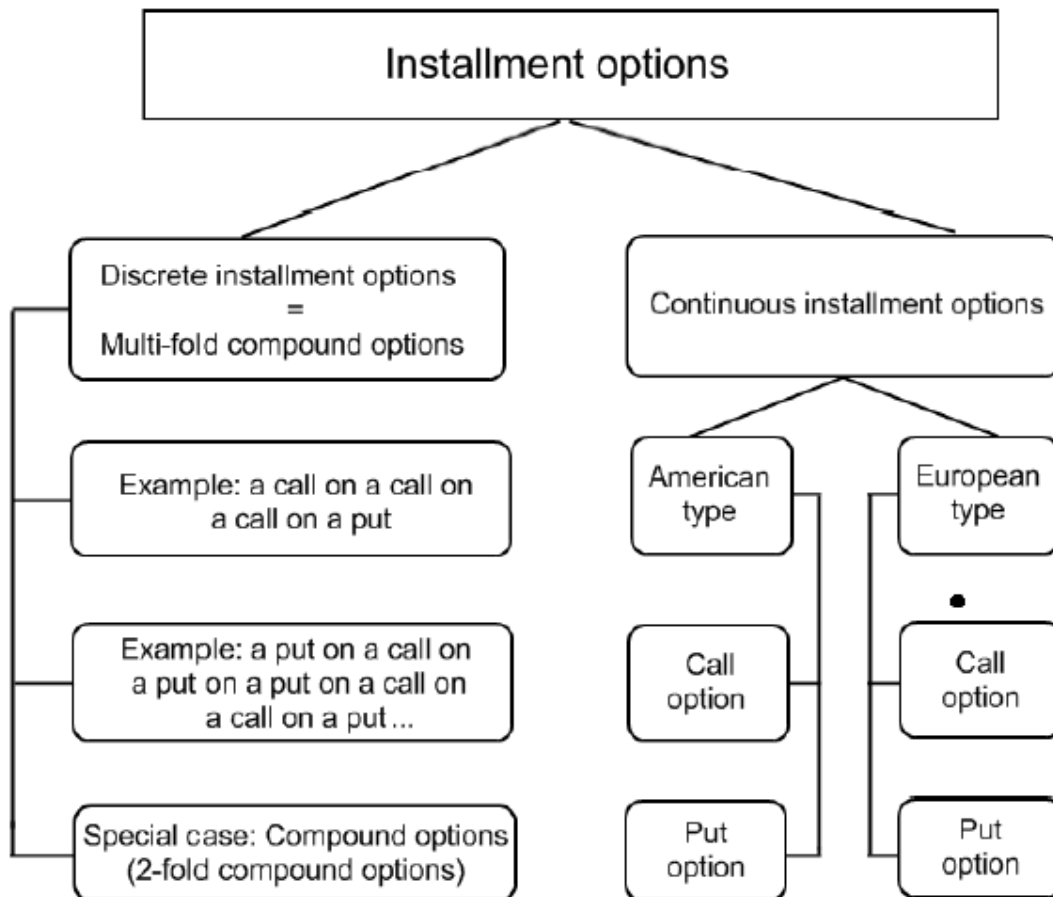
Installment options

Discrete installment options = Multi-fold compound options

Example: a call on a call on a call on a put

Example: a put on a call on a put on a put on a call on a call on a put ...

Special case: Compound options (2-fold compound options)

Continuous installment options

American type

Call option

Put option

European type

Call option

Put option